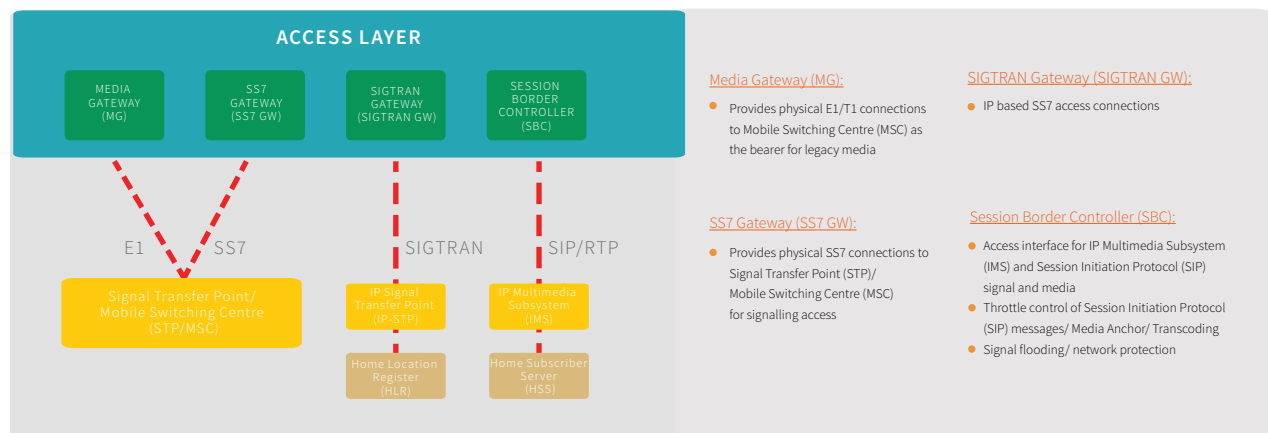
ACCESS LAYER

MEDIA GATEWAY (MG)

SS7 GATEWAY (SS7 GW)

SIGTRAN GATEWAY (SIGTRAN GW)

SESSION BORDER CONTROLLER (SBC)

E1

SS7

SIGTRAN

SIP/RTP

Signal Transfer Point/ Mobile Switching Centre (STP/MSC)

IP Signal Transfer Point (IP-STP)

IP Multimedia Subsystem (IMS)

Home Location Register (HLR)

Home Subscriber Server (HSS)

Media Gateway (MG):

- Provides physical E1/T1 connections to Mobile Switching Centre (MSC) as the bearer for legacy media

SIGTRAN Gateway (SIGTRAN GW):

- IP based SS7 access connections

SS7 Gateway (SS7 GW):

- Provides physical SS7 connections to Signal Transfer Point (STP)/ Mobile Switching Centre (MSC) for signalling access

Session Border Controller (SBC):

- Access interface for IP Multimedia Subsystem (IMS) and Session Initiation Protocol (SIP) signal and media
- Throttle control of Session Initiation Protocol (SIP) messages/ Media Anchor/ Transcoding
- Signal flooding/ network protection